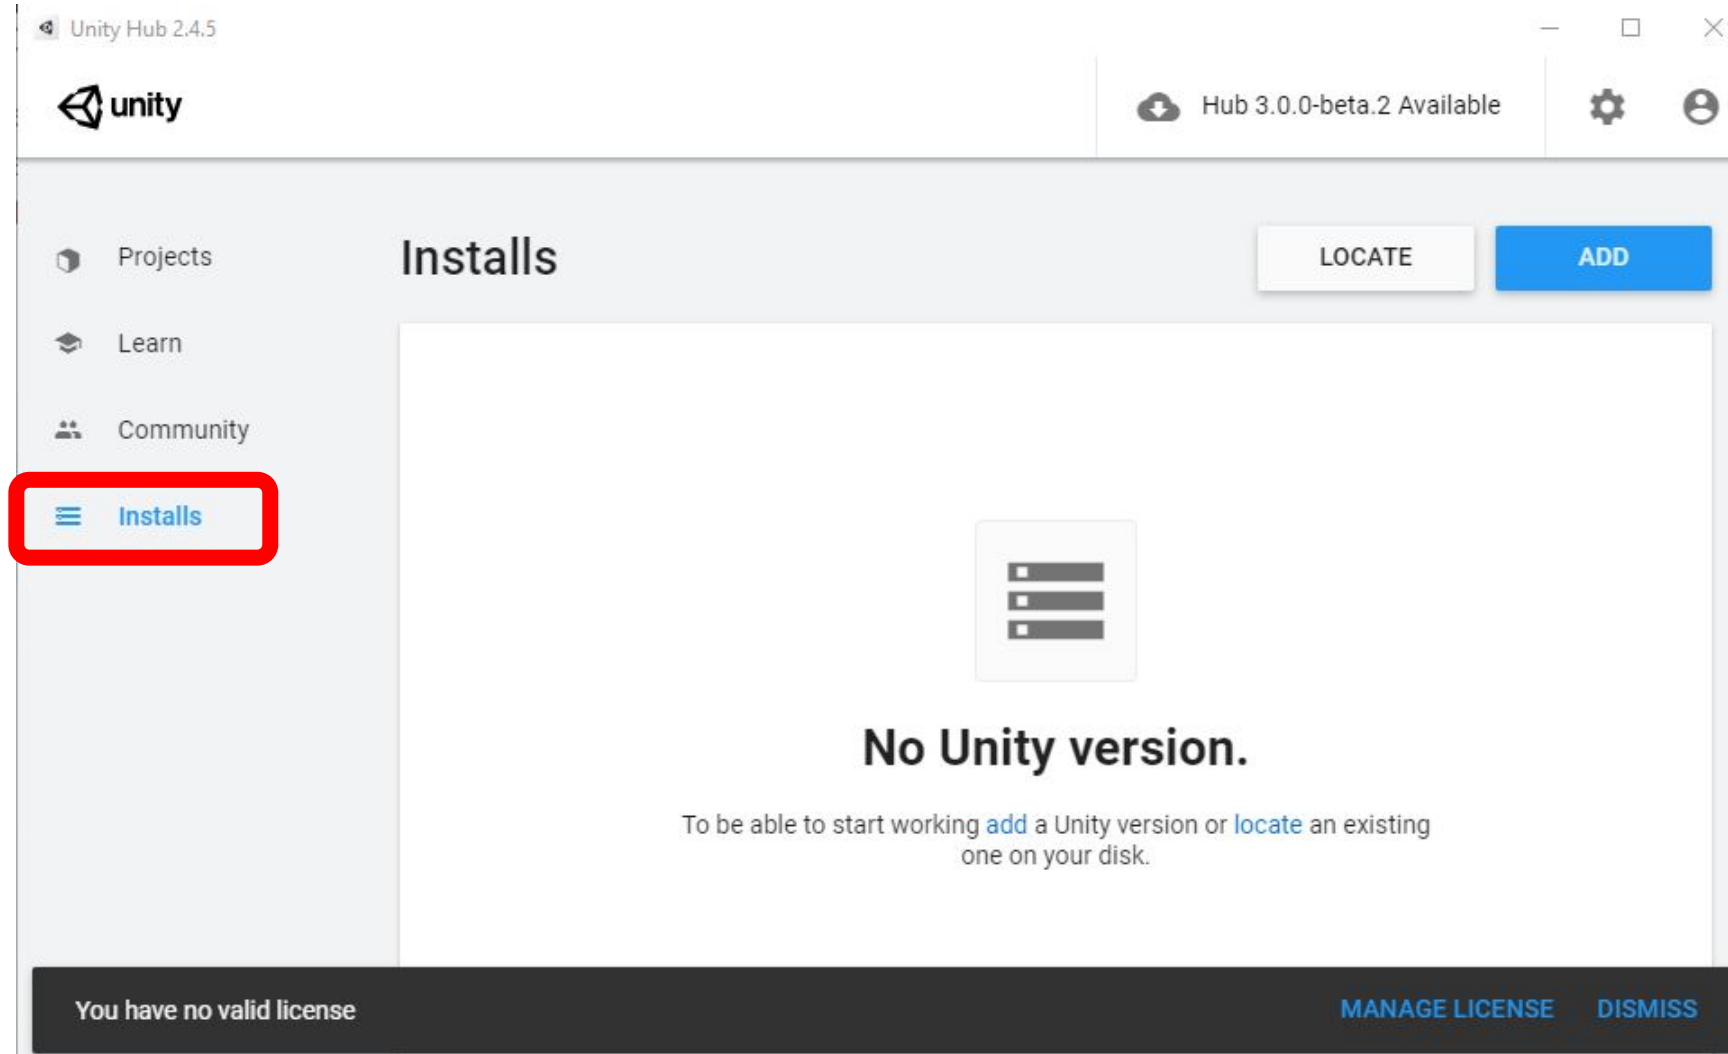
Unity Hub 2.4.5

unity

Hub 3.0.0-beta.2 Available

Projects

Learn

Community

Installs

Installs

LOCATE

ADD

No Unity version.

To be able to start working add a Unity version or locate an existing one on your disk.

You have no valid license

MANAGE LICENSE

DISMISS